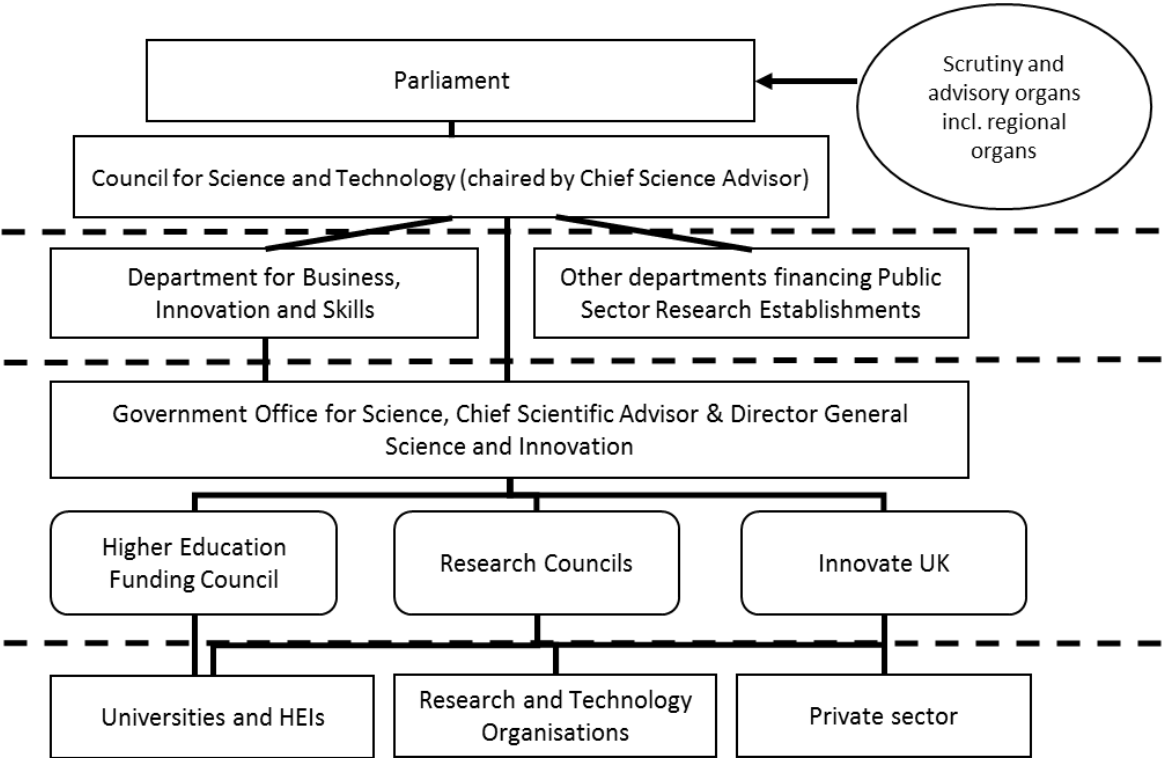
Parliament

Scrutiny and advisory organs incl. regional organs

Council for Science and Technology (chaired by Chief Science Advisor)

Department for Business, Innovation and Skills

Other departments financing Public Sector Research Establishments

Government Office for Science, Chief Scientific Advisor & Director General Science and Innovation

Higher Education Funding Council

Research Councils

Innovate UK

Universities and HEIs

Research and Technology Organisations

Private sector